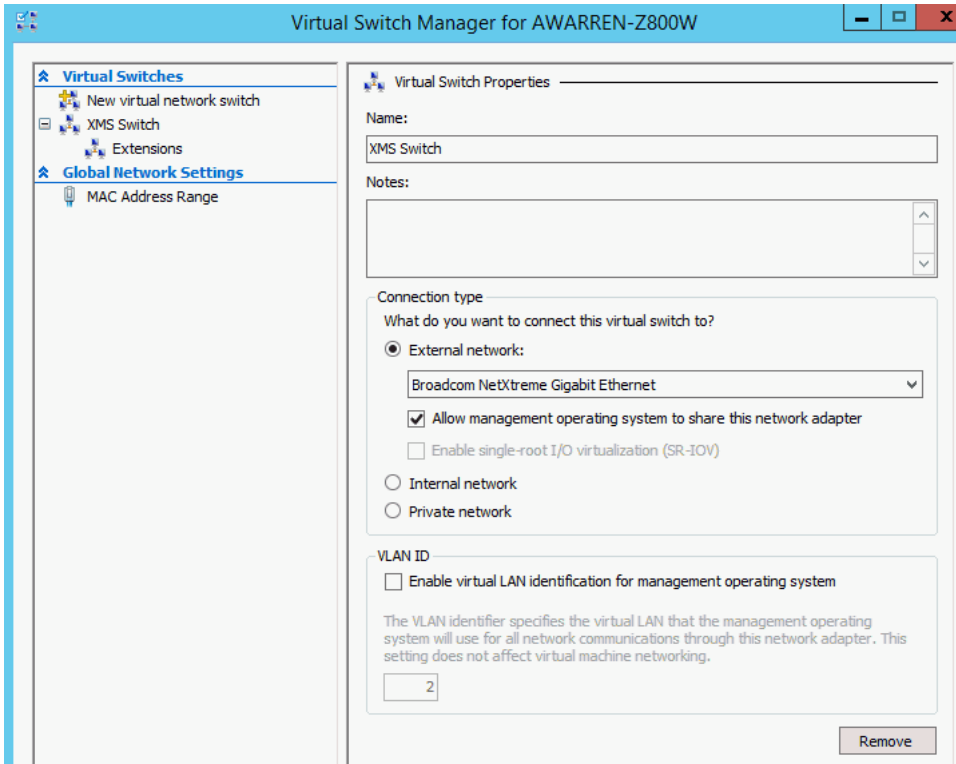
Virtual Switch Manager for AWARREN-Z800W

Virtual Switches
New virtual network switch
XMS Switch
Extensions
Global Network Settings
MAC Address Range

Virtual Switch Properties

Name:
XMS Switch
Notes:

Connection type
What do you want to connect this virtual switch to?
External network:
Broadcom NetXtreme Gigabit Ethernet
Allow management operating system to share this network adapter
Enable single-root I/O virtualization (SR-IOV)
Internal network
Private network

VLAN ID
Enable virtual LAN identification for management operating system

The VLAN identifier specifies the virtual LAN that the management operating system will use for all network communications through this network adapter. This setting does not affect virtual machine networking.

2

Remove